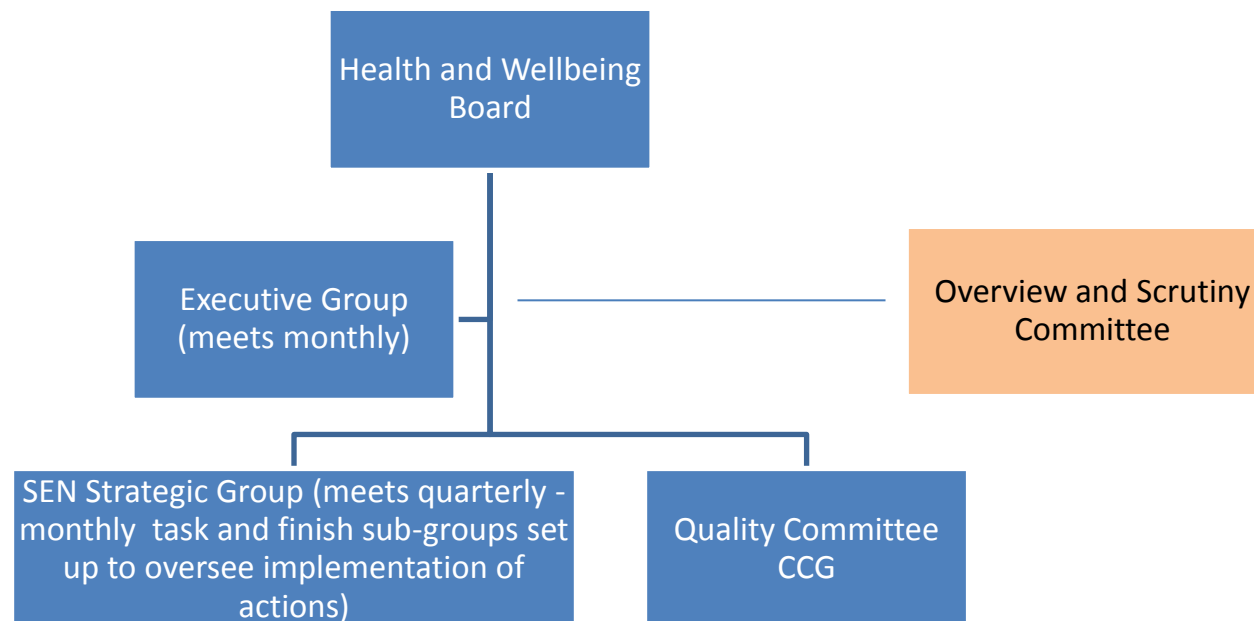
Health and Wellbeing Board

Executive Group (meets monthly)

Overview and Scrutiny Committee

SEN Strategic Group (meets quarterly - monthly task and finish sub-groups set up to oversee implementation of actions)

Quality Committee CCG